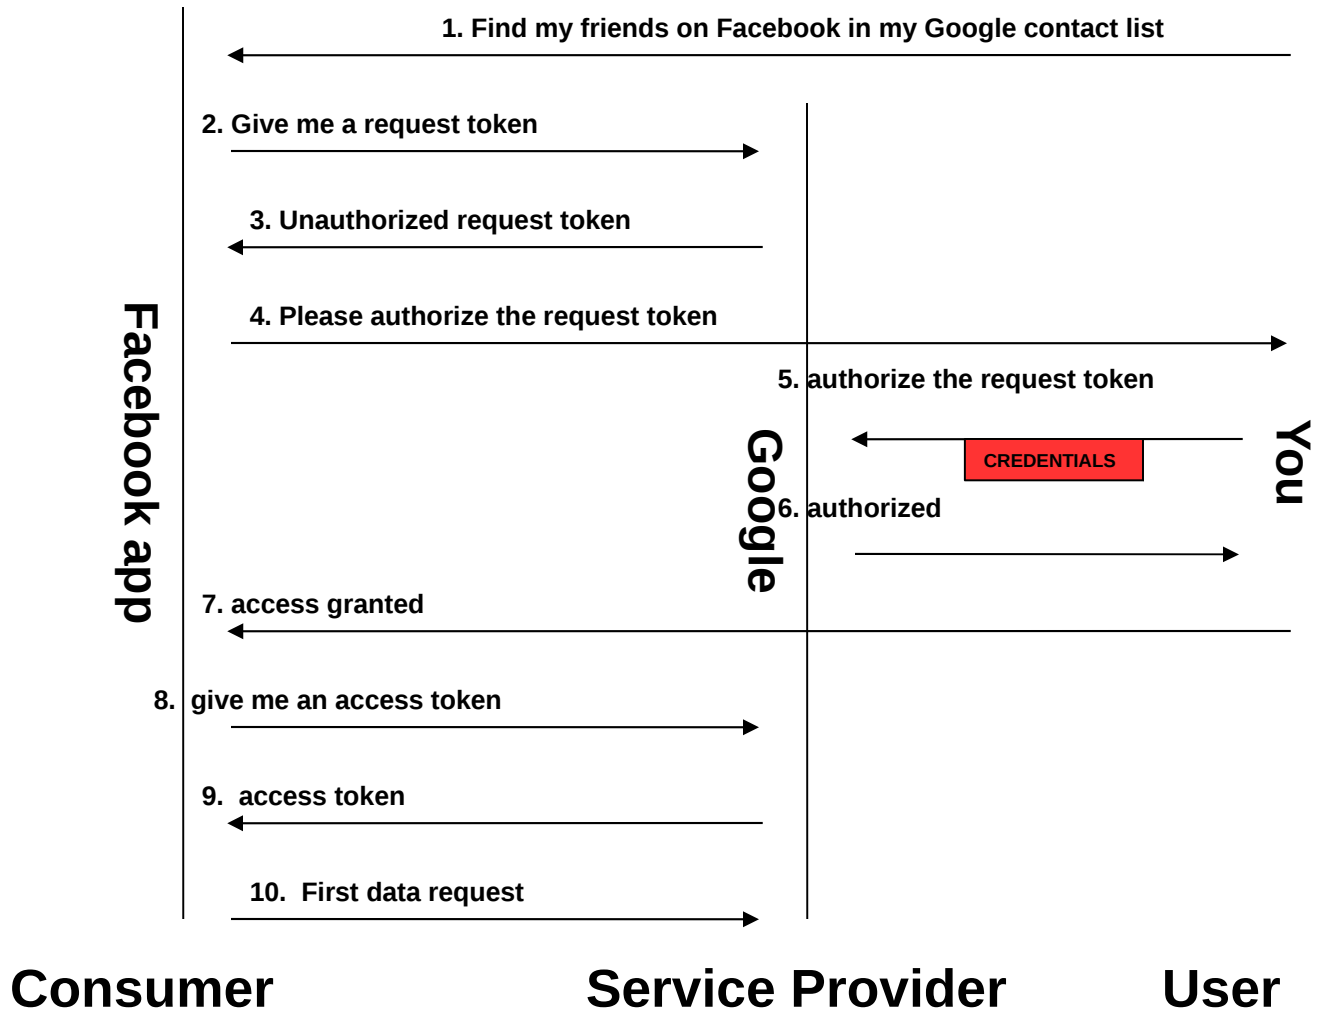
1. Find my friends on Facebook in my Google contact list

2. Give me a request token

3. Unauthorized request token

4. Please authorize the request token

5. authorize the request token

CREDENTIALS

6. authorized

7. access granted

8. give me an access token

9. access token

10. First data request

Facebook app

Google

You

Consumer

Service Provider

User